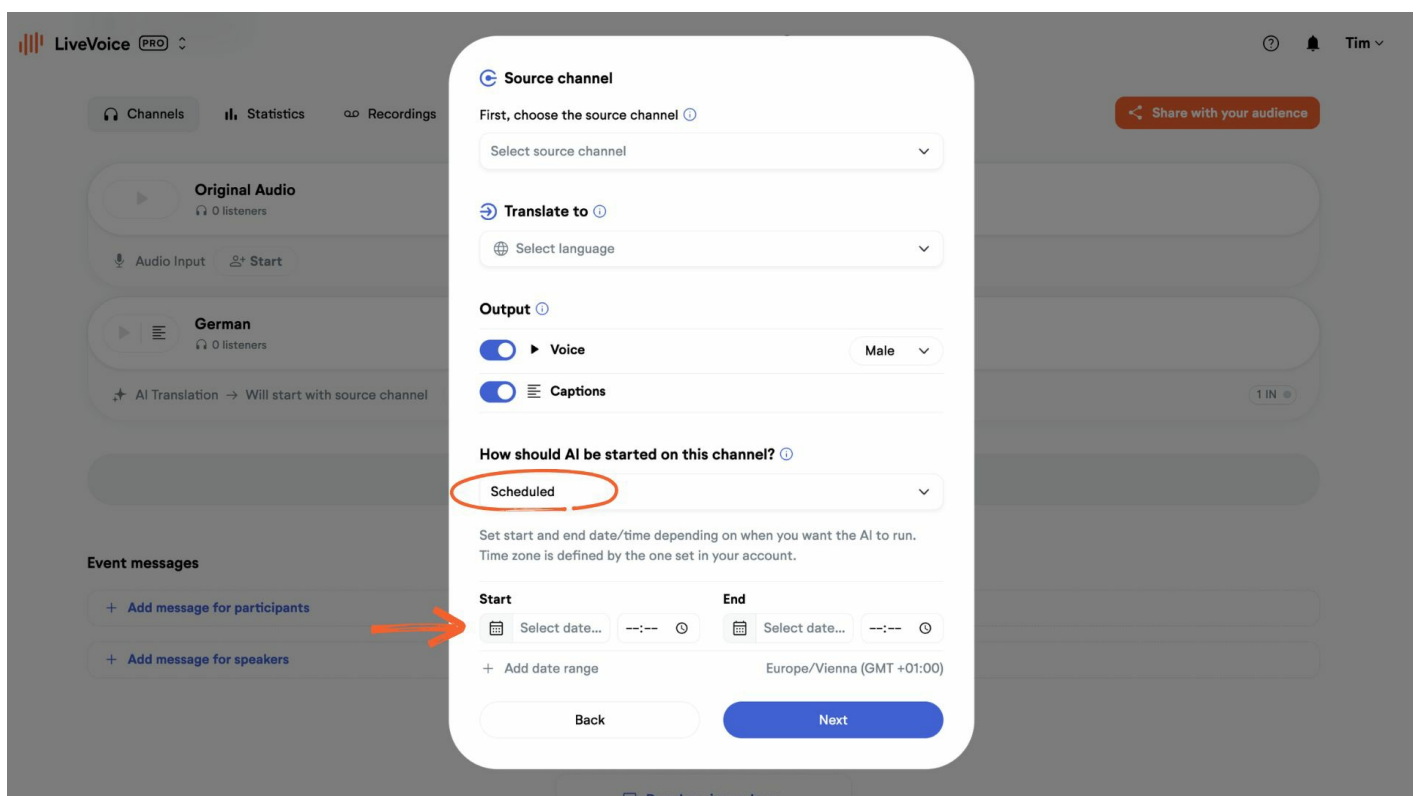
LiveVoice PRO

Tim

Channels Statistics Recordings

Share with your audience

Original Audio
0 listeners

Audio Input Start

German
0 listeners

AI Translation → Will start with source channel

1 IN

Event messages

+ Add message for participants

+ Add message for speakers

Source channel

First, choose the source channel

Select source channel

Translate to

Select language

Output

Voice Male

Captions

How should AI be started on this channel?

Scheduled

Set start and end date/time depending on when you want the AI to run. Time zone is defined by the one set in your account.

Start

Select date... --:--

End

Select date... --:--

+ Add date range

Europe/Vienna (GMT +01:00)

Back

Next